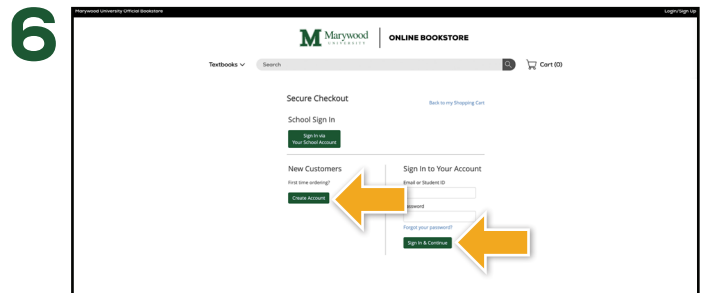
6

Marywood University Official Bookstore

Login/Sign Up

M Marywood UNIVERSITY

ONLINE BOOKSTORE

Textbooks

Search

Cart (0)

Secure Checkout

Back to my Shopping Cart

School Sign In

Sign In via Your School Account

New Customers

First time ordering?

Create Account

Sign In to Your Account

Email or Student ID

Password

Forgot your password?

Sign In & Continue